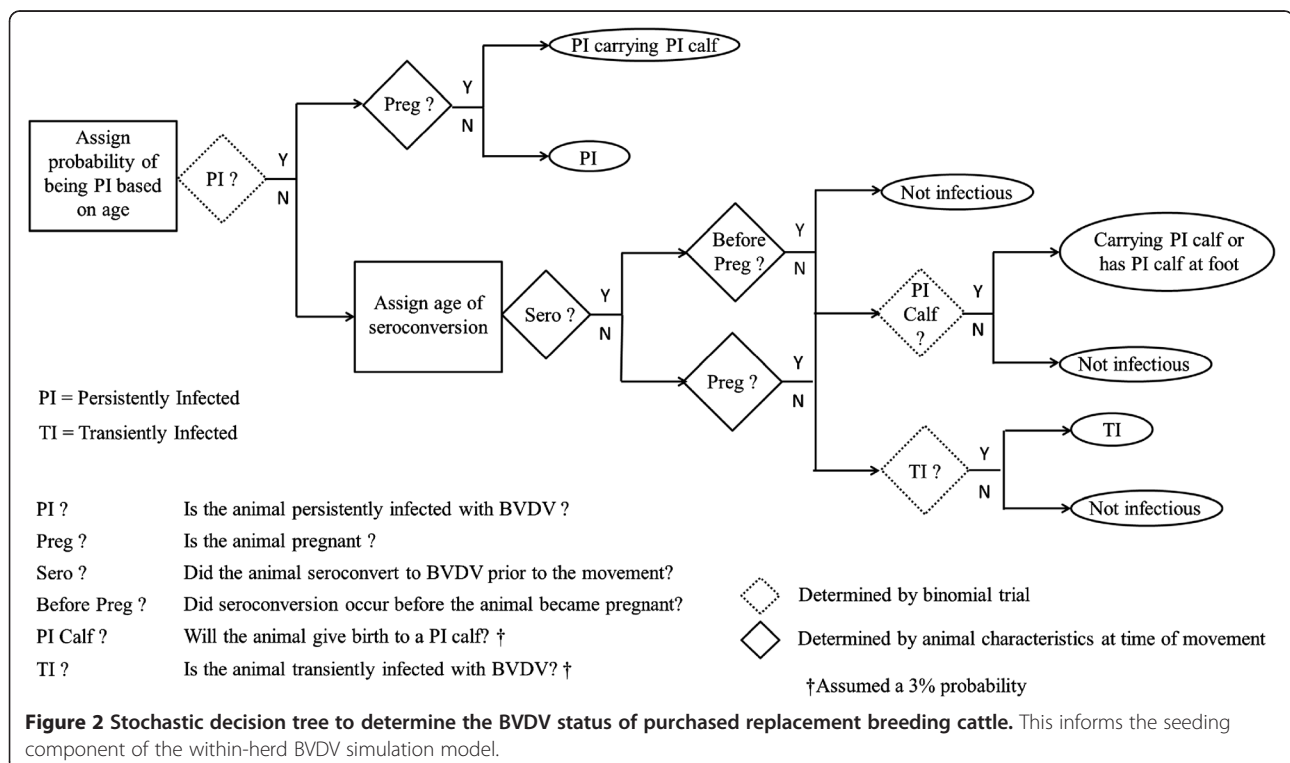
Assign probability of being PI based on age

PI ?

Y

N

Preg ?

Y

N

PI carrying PI calf

PI

Assign age of seroconversion

Sero ?

Y

N

Before Preg ?

Y

N

Not infectious

PI Calf ?

Y

N

Carrying PI calf or has PI calf at foot

Not infectious

Preg ?

Y

N

TI ?

Y

N

TI

Not infectious

PI = Persistently Infected

TI = Transiently Infected

| | |
|---|---|
| PI ? | Is the animal persistently infected with BVDV ? |
| Preg ? | Is the animal pregnant ? |
| Sero ? | Did the animal seroconvert to BVDV prior to the movement? |
| Before Preg ? | Did seroconversion occur before the animal became pregnant? |
| PI Calf ? | Will the animal give birth to a PI calf? † |
| TI ? | Is the animal transiently infected with BVDV? † |

Determined by binomial trial

Determined by animal characteristics at time of movement

†Assumed a 3% probability

**Figure 2 Stochastic decision tree to determine the BVDV status of purchased replacement breeding cattle.** This informs the seeding component of the within-herd BVDV simulation model.